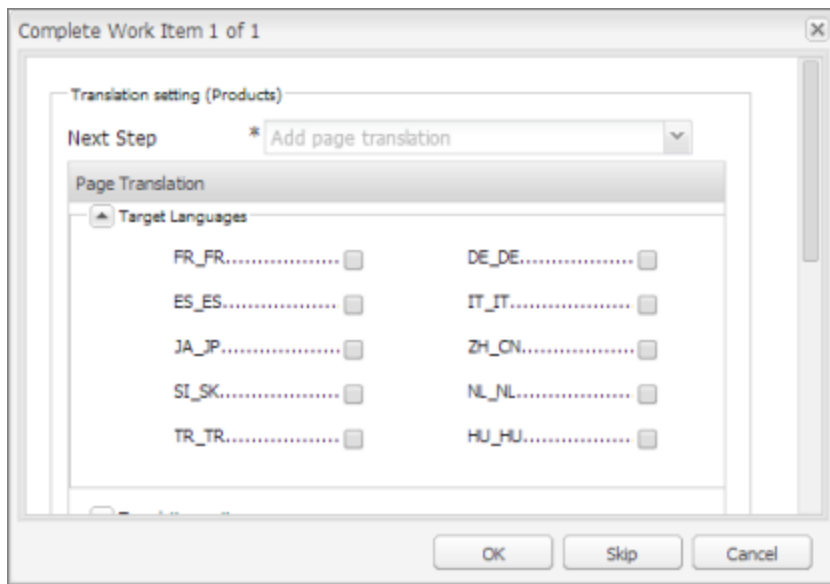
Complete Work Item 1 of 1

Translation setting (Products)

Next Step * Add page translation

Page Translation

Target Languages

FR_FR.................

DE_DE.................

ES_ES.................

IT_IT.................

JA_JP.................

ZH_CN.................

SI_SK.................

NL_NL.................

TR_TR.................

HU_HU.................

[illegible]

OK Skip Cancel